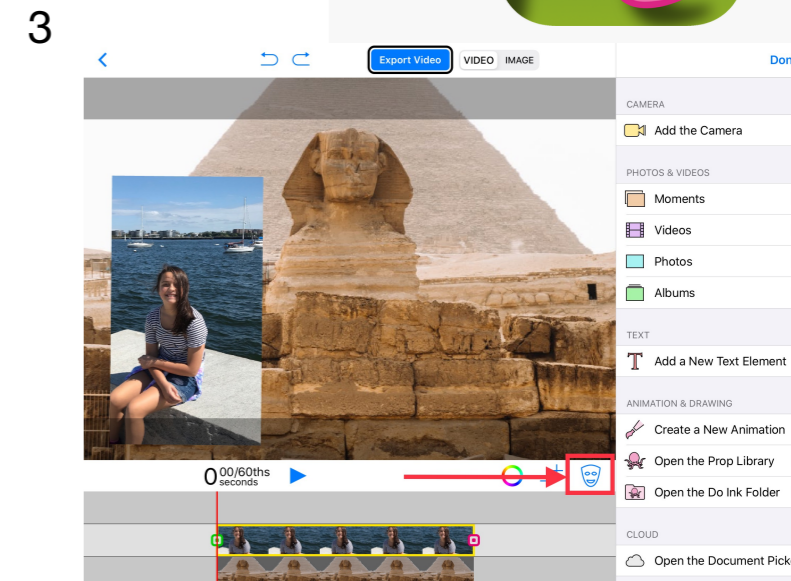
3

Export Video

VIDEO IMAGE

Don

CAMERA

Add the Camera

PHOTOS & VIDEOS

Moments

Videos

Photos

Albums

TEXT

Add a New Text Element

ANIMATION & DRAWING

Create a New Animation

Open the Prop Library

Open the Do Ink Folder

CLOUD

Open the Document Pick

0 00/60ths seconds